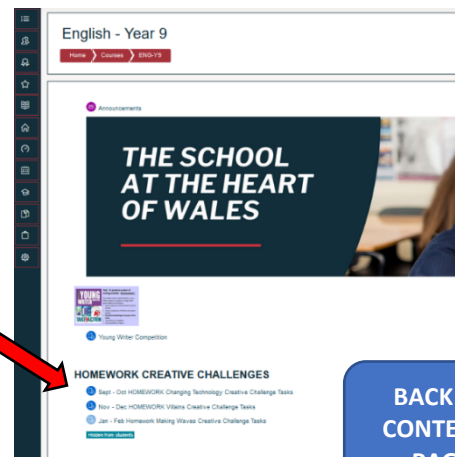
English - Year 9

Home Courses ENG-Y9

Announcements

THE SCHOOL AT THE HEART OF WALES

YOUNG

Young Writer Competition

HOMEWORK CREATIVE CHALLENGES

Sept - Oct HOMEWORK Changing Technology Creative Challenge Tasks

Nov - Dec HOMEWORK Villains Creative Challenge Tasks

Jan - Feb Homework Making Waves Creative Challenge Tasks

Hidden from students

BACK
CONTE
PAG